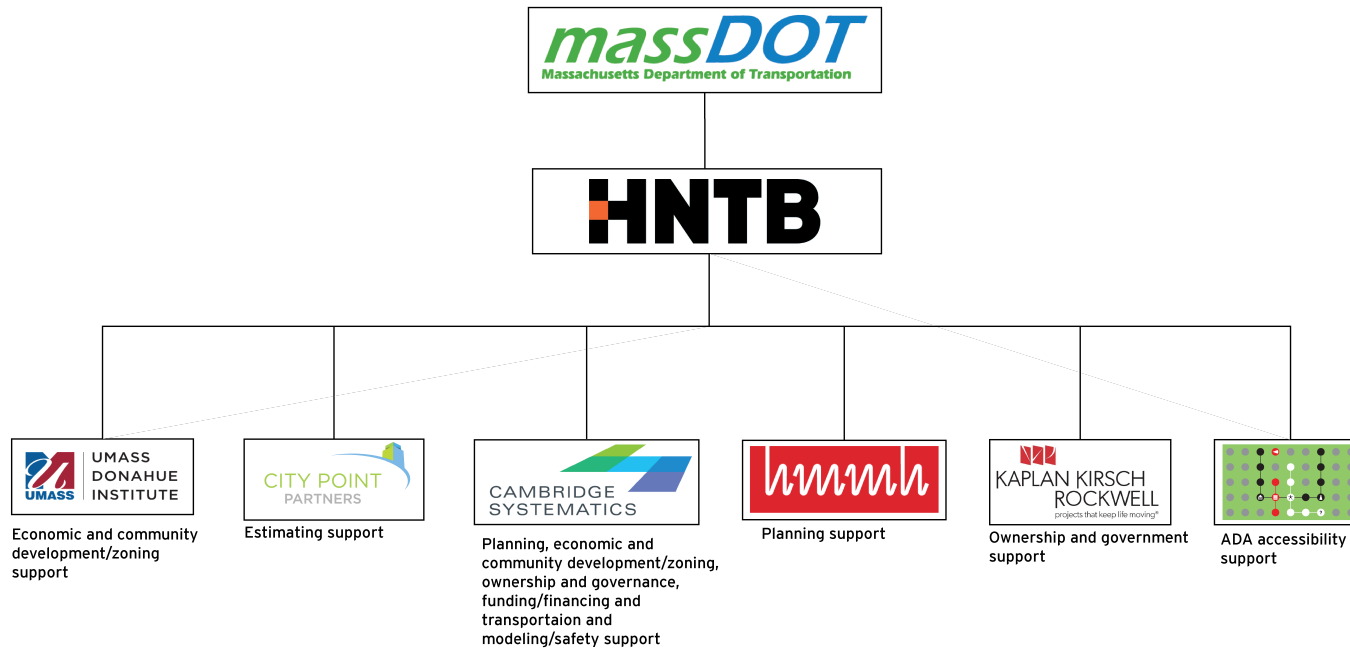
massDOT
Massachusetts Department of Transportation

HNTB

UMASS
UMASS DONAHUE INSTITUTE

Economic and community development/zoning support

CITY POINT PARTNERS

Estimating support

CAMBRIDGE SYSTEMATICS

Planning, economic and community development/zoning, ownership and governance, funding/financing and transportaion and modeling/safety support

hmmh

Planning support

KAPLAN KIRSCH ROCKWELL
projects that keep life moving®

Ownership and government support

ADA accessibility support